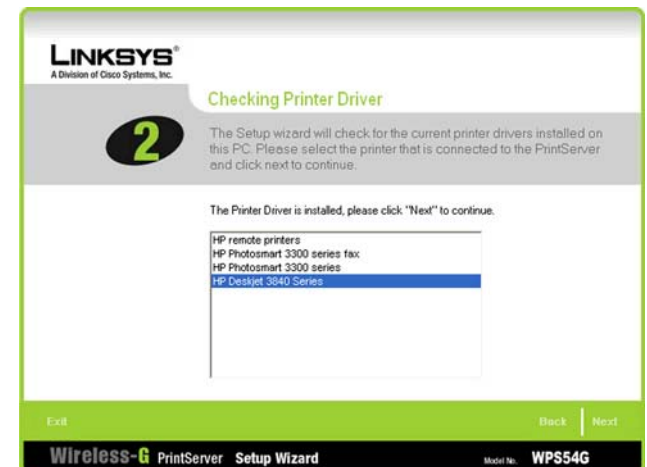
LINKSYS®
A Division of Cisco Systems, Inc.

Checking Printer Driver

2

The Setup wizard will check for the current printer drivers installed on this PC. Please select the printer that is connected to the PrintServer and click next to continue.

The Printer Driver is installed, please click "Next" to continue.

HP remote printers
HP Photosmart 3300 series fax
HP Photosmart 3300 series
HP Deskjet 3840 Series

Exit

Back Next

Wireless-G PrintServer Setup Wizard

Model No. WPS54G